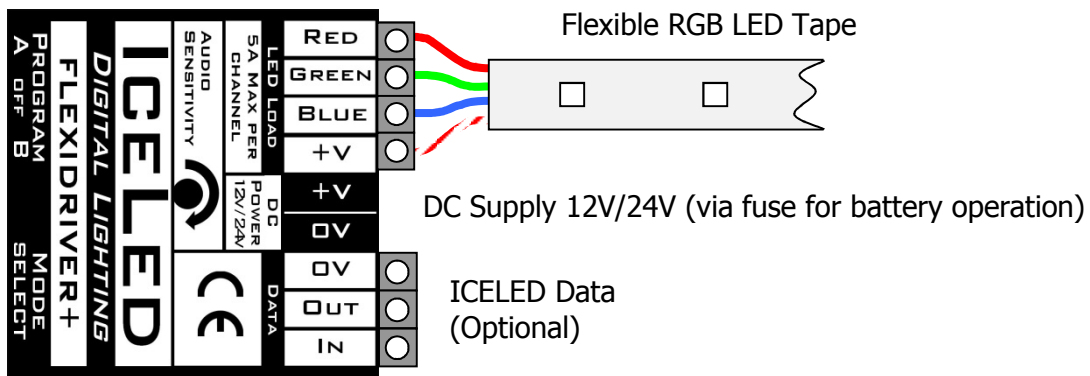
PROGRAM
A off B

FLEXIDRIVER+

MODE SELECT

DIGITAL LIGHTING

ICELED

AUDIO SENSITIVITY

LED LOAD
5A MAX PER CHANNEL

DC POWER
12V/24V

DATA

Red
Green
Blue
+V
+V
0V
0V
Out
In

Flexible RGB LED Tape

DC Supply 12V/24V (via fuse for battery operation)

ICELED Data
(Optional)